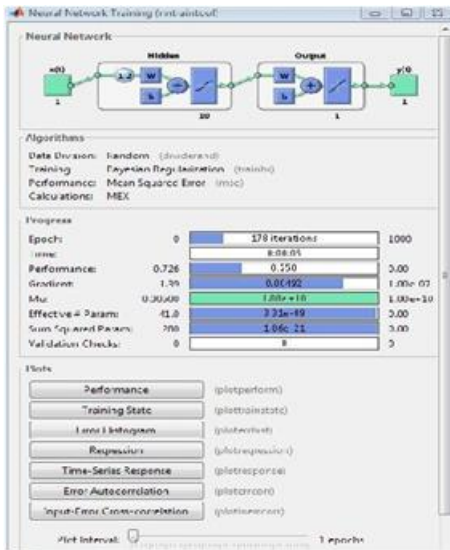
Neural Network Training (nntraintool)

Neural Network

Hidden

Output

x(t)

1

1:2

W

b

10

W

b

y(t)

1

1

Algorithms

Data Division: Random (dividerand)
Training: Bayesian Regularization (trainbr)
Performance: Mean Squared Error (mse)
Calculations: MEX

Progress

| | | | |
|---|---|---|---|
| Epoch: | 0 | 178 iterations | 1000 |
| Time: | | 0:06:05 | |
| Performance: | 0.726 | 0.150 | 0.00 |
| Gradient: | 1.39 | 0.00492 | 1.00e-07 |
| Mu: | 0.00500 | 1.00e+10 | 1.00e+10 |
| Effective # Param: | 41.0 | 3.31e-09 | 0.00 |
| Sum Squared Param: | 200 | 1.06e-21 | 0.00 |
| Validation Checks: | 0 | 0 | 0 |

Plots

Performance (plotperform)

Training State (plottrainstate)

Error Histogram (ploterrhist)

Regression (plotregression)

Time-Series Response (plotresponse)

Error Autocorrelation (ploterrcorr)

Input-Error Cross-correlation (plotinerrcorr)

Plot Interval: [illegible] 1 epochs